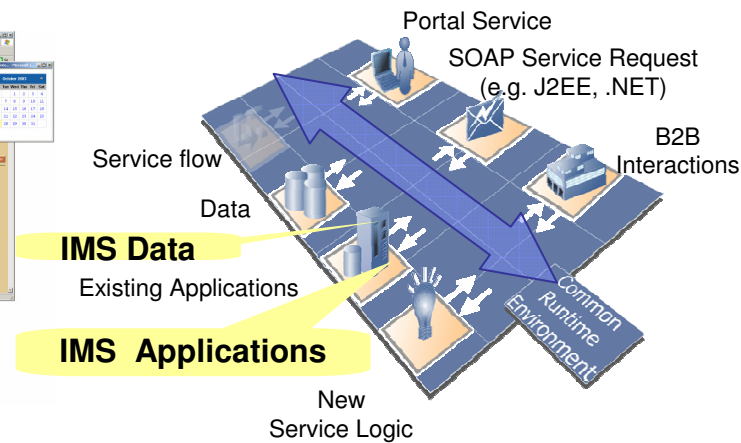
Portal Service

SOAP Service Request (e.g. J2EE, .NET)

B2B Interactions

Service flow

Data

IMS Data

Existing Applications

IMS Applications

Common Runtime Environment

New Service Logic

October 2003

Sun Mon Tue Wed Thu Fri Sat

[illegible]